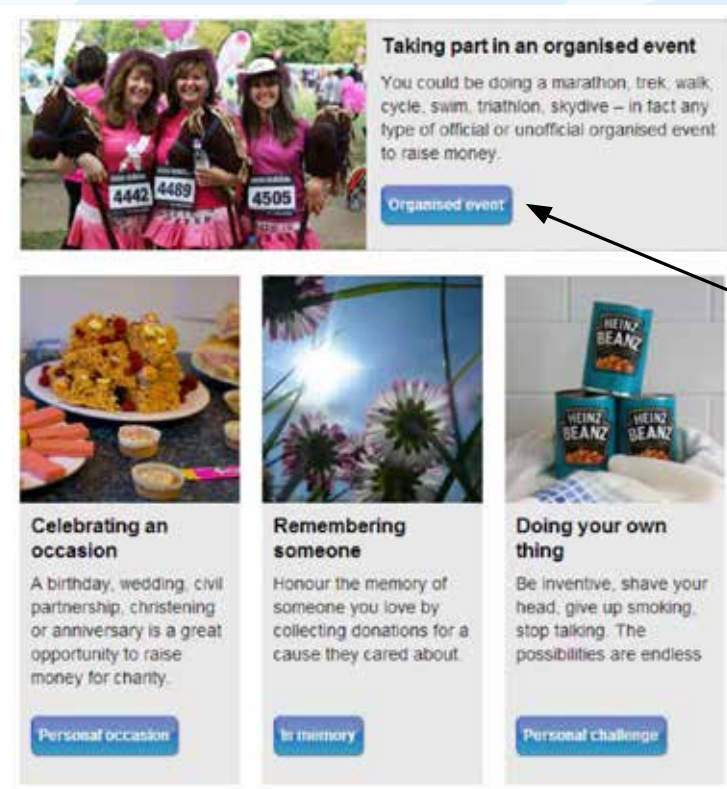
4442 4489 4505

Taking part in an organised event

You could be doing a marathon, trek, walk, cycle, swim, triathlon, skydive – in fact any type of official or unofficial organised event to raise money.

Organised event

HEINZ BEANZ HEINZ BEANZ HEINZ BEANZ

Celebrating an occasion

A birthday, wedding, civil partnership, christening or anniversary is a great opportunity to raise money for charity.

Personal occasion

Remembering someone

Honour the memory of someone you love by collecting donations for a cause they cared about.

In memory

Doing your own thing

Be inventive, shave your head, give up smoking, stop talking. The possibilities are endless

Personal challenge